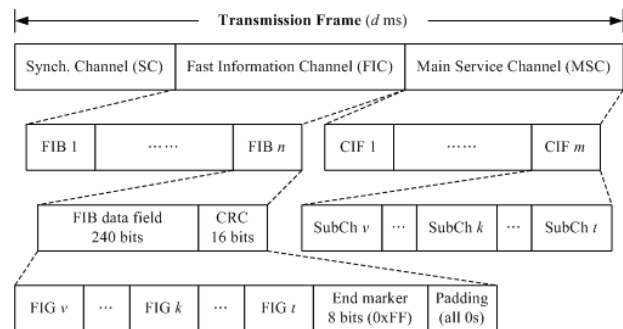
Transmission Frame ($d$ ms)

Synch. Channel (SC) | Fast Information Channel (FIC) | Main Service Channel (MSC)

FIB 1 | …… | FIB $n$

CIF 1 | …… | CIF $m$

FIB data field 240 bits | CRC 16 bits

SubCh $v$ | ··· | SubCh $k$ | ··· | SubCh $t$

FIG $v$ | ··· | FIG $k$ | ··· | FIG $t$ | End marker 8 bits (0xFF) | Padding (all 0s)